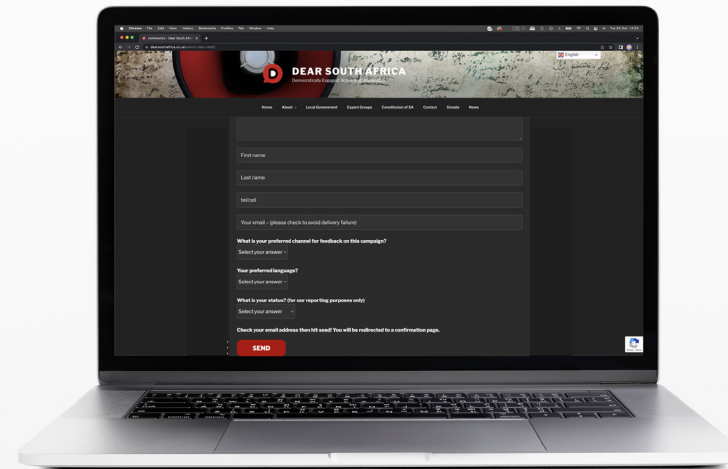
DEAR SOUTH AFRICA

Democratically Engaged Active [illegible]

English

Home About Local Government Expert Groups Constitution of SA Contact Donate News

First name

Last name

tel/cell

Your email - (please check to avoid delivery failure)

What is your preferred channel for feedback on this campaign?

Select your answer

Your preferred language?

Select your answer

What is your status? (for our reporting purposes only)

Select your answer

Check your email address then hit send! You will be redirected to a confirmation page.

SEND